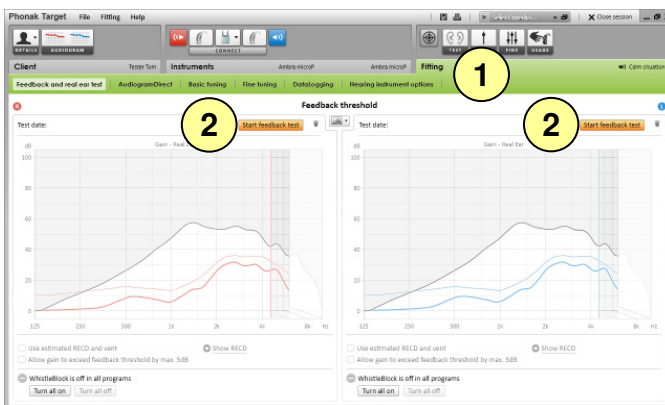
Phonak Target File Fitting Help

Select audio... Close session

DETAILS AUDIOGRAM

CONNECT

TEST FINE USAGE

Client Tester Tom Instruments Ambra microP Ambra microP Fitting Calm situation

1

Feedback and real ear test AudiogramDirect Basic tuning Fine tuning Datalogging Hearing instrument options

Feedback threshold

Test date: 2 Start feedback test

Test date: 2 Start feedback test

dB Gain - Real Ear

dB Gain - Real Ear

125 250 500 1k 2k 4k 8k Hz

125 250 500 1k 2k 4k 8k Hz

Use estimated RECD and vent Show RECD

Allow gain to exceed feedback threshold by max. 5dB

WhistleBlock is off in all programs

Turn all on Turn all off

Use estimated RECD and vent Show RECD

Allow gain to exceed feedback threshold by max. 5dB

WhistleBlock is off in all programs

Turn all on Turn all off